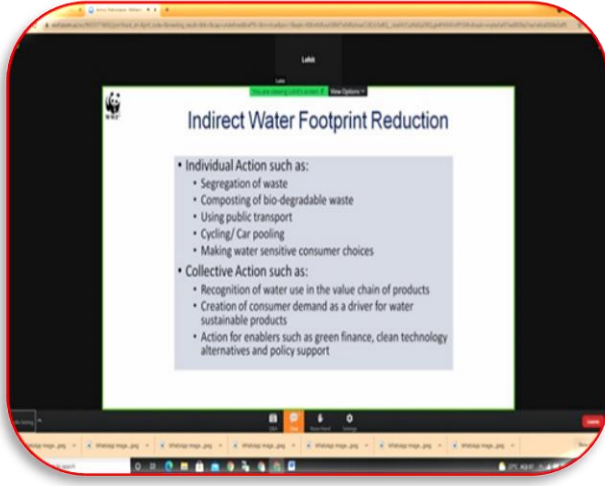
Lokit

You are viewing Lokit's screen

View Options

WWF

Indirect Water Footprint Reduction

• Individual Action such as:
• Segregation of waste
• Composting of bio-degradable waste
• Using public transport
• Cycling/ Car pooling
• Making water sensitive consumer choices

• Collective Action such as:
• Recognition of water use in the value chain of products
• Creation of consumer demand as a driver for water sustainable products
• Action for enablers such as green finance, clean technology alternatives and policy support

Q&A

Chat

Raise Hand

Settings

Leave

WhatsApp Image....jpeg

WhatsApp Image....jpeg

WhatsApp Image....jpeg

WhatsApp Image....jpeg

WhatsApp Image....jpeg

WhatsApp Image....jpeg

WhatsApp Image....jpeg